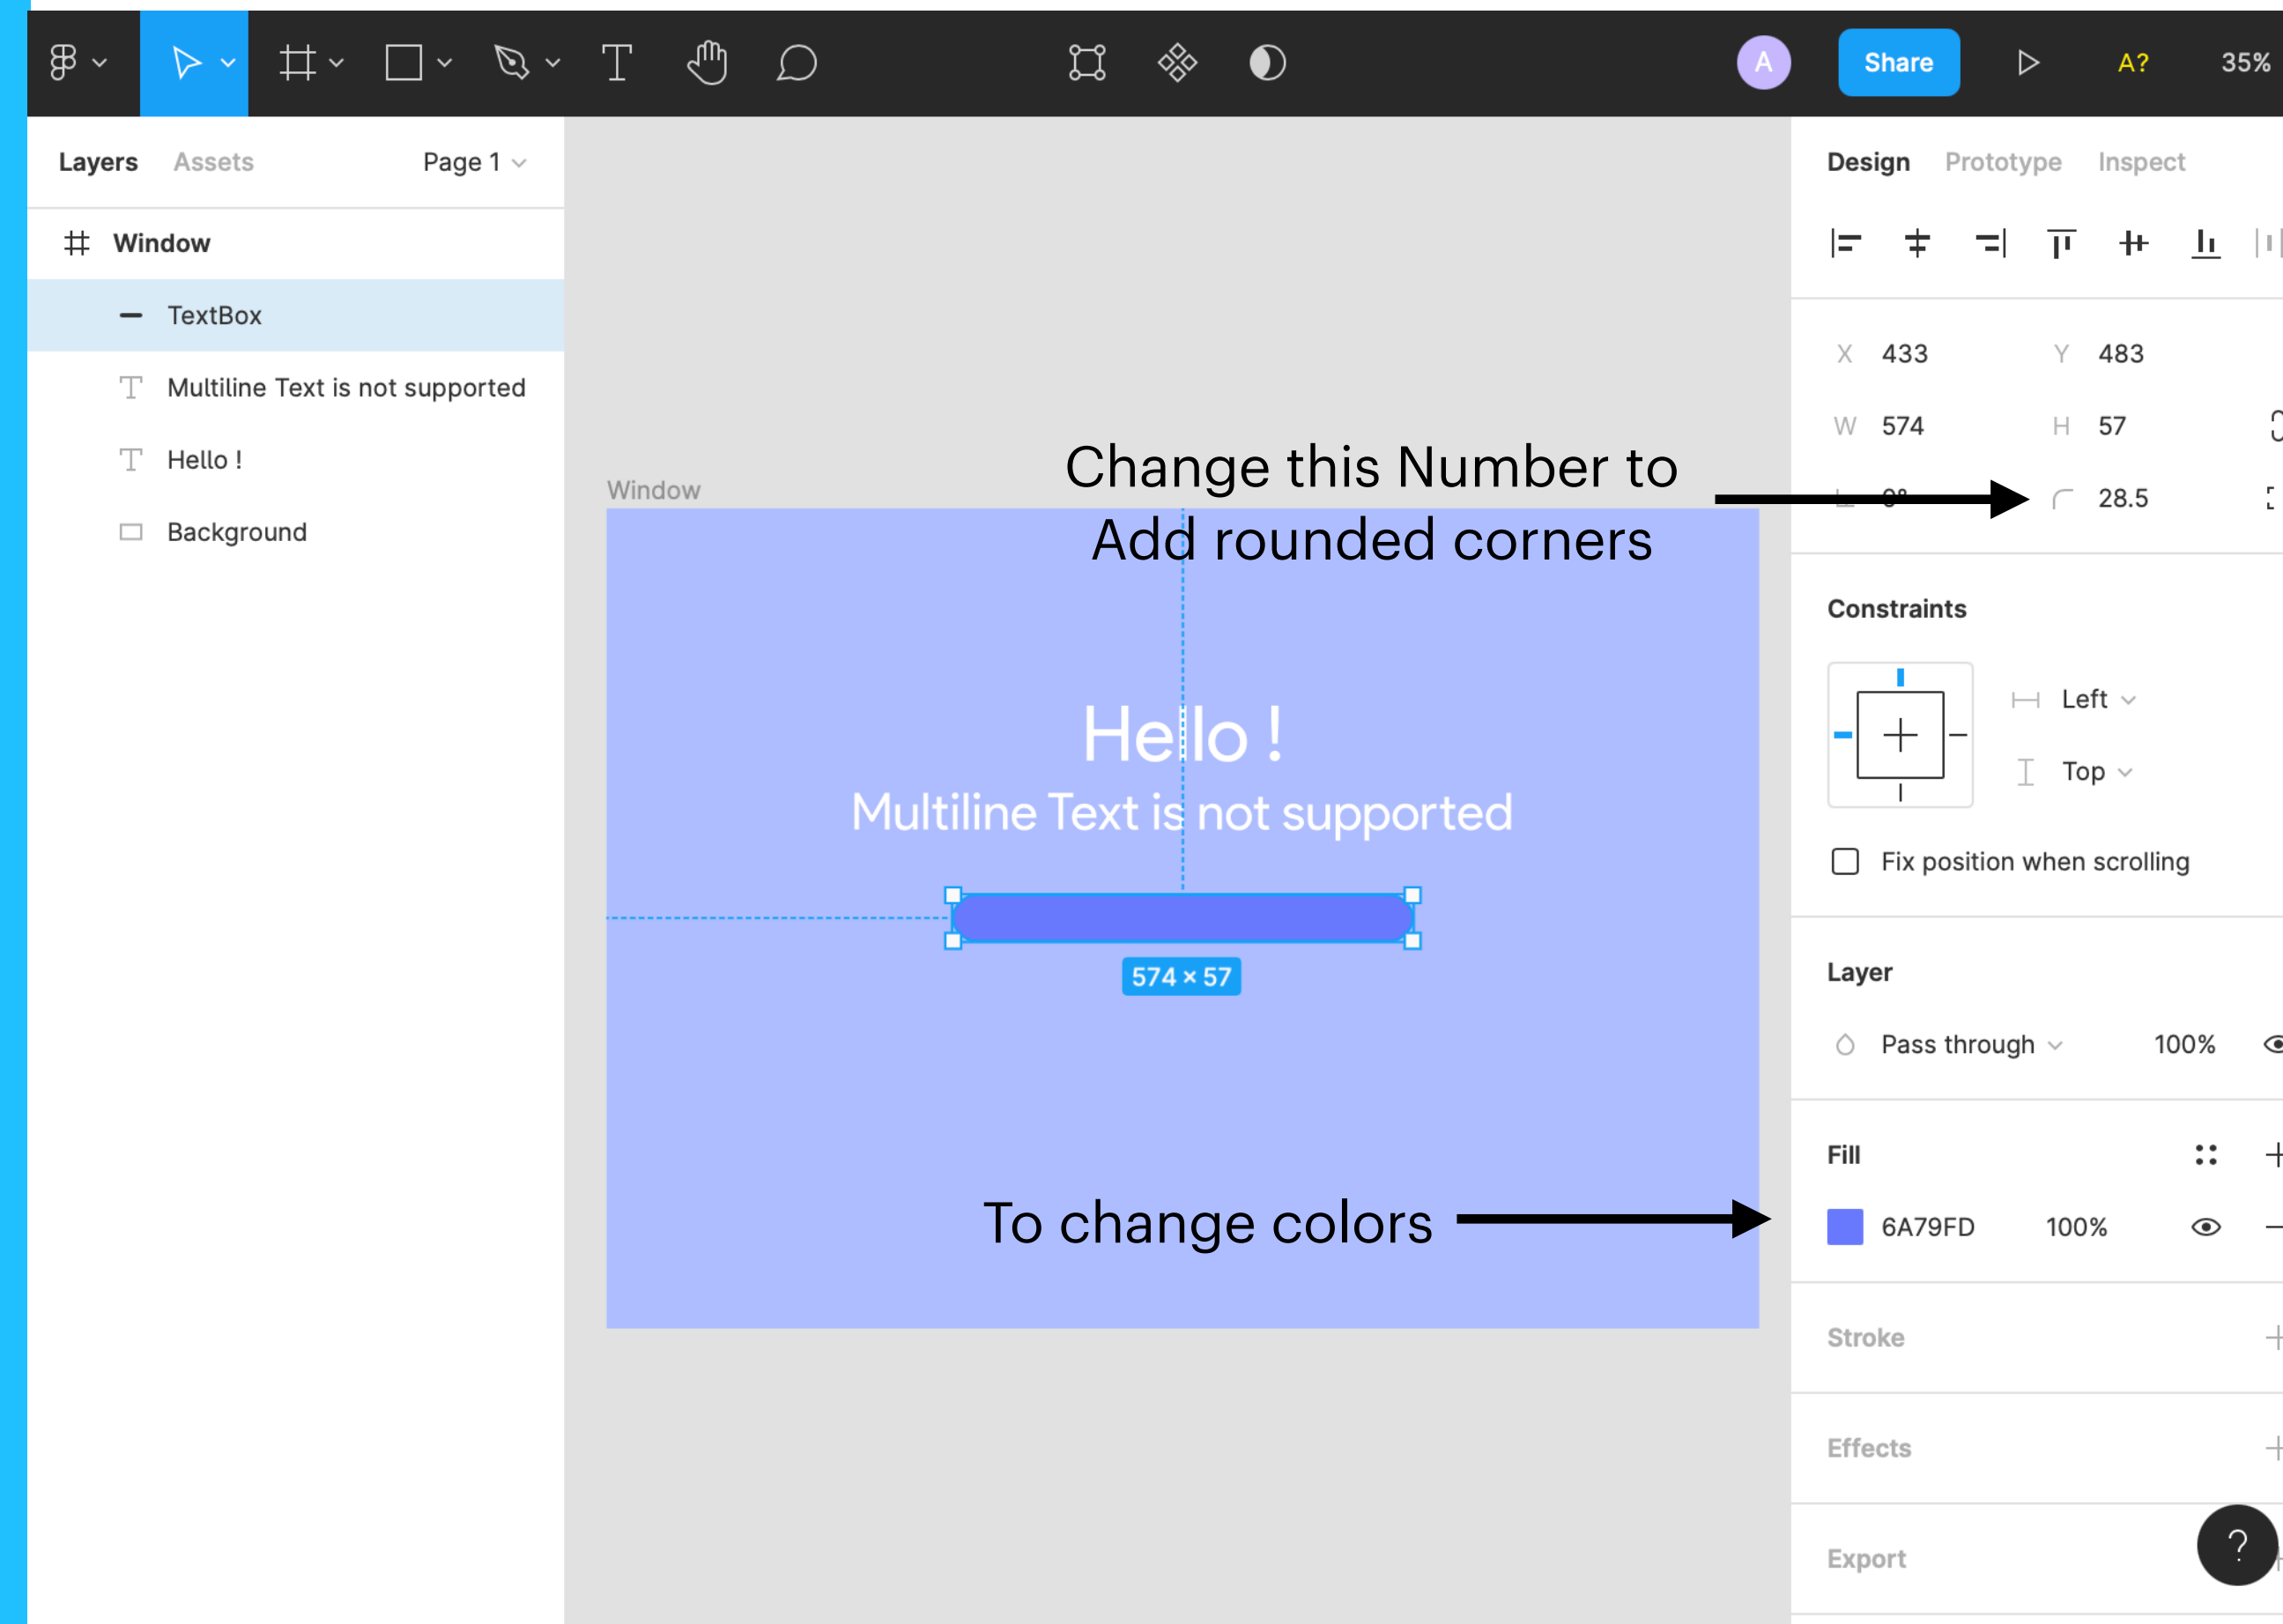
A Share A? 35%

Layers Assets Page 1

Window
TextBox
Multiline Text is not supported
Hello !
Background

Window

Change this Number to Add rounded corners

Hello !
Multiline Text is not supported

574 × 57

To change colors

Design Prototype Inspect

X 433 Y 483
W 574 H 57
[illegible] 28.5

Constraints
Left
Top
Fix position when scrolling

Layer
Pass through 100%

Fill
6A79FD 100%

Stroke

Effects

Export

?